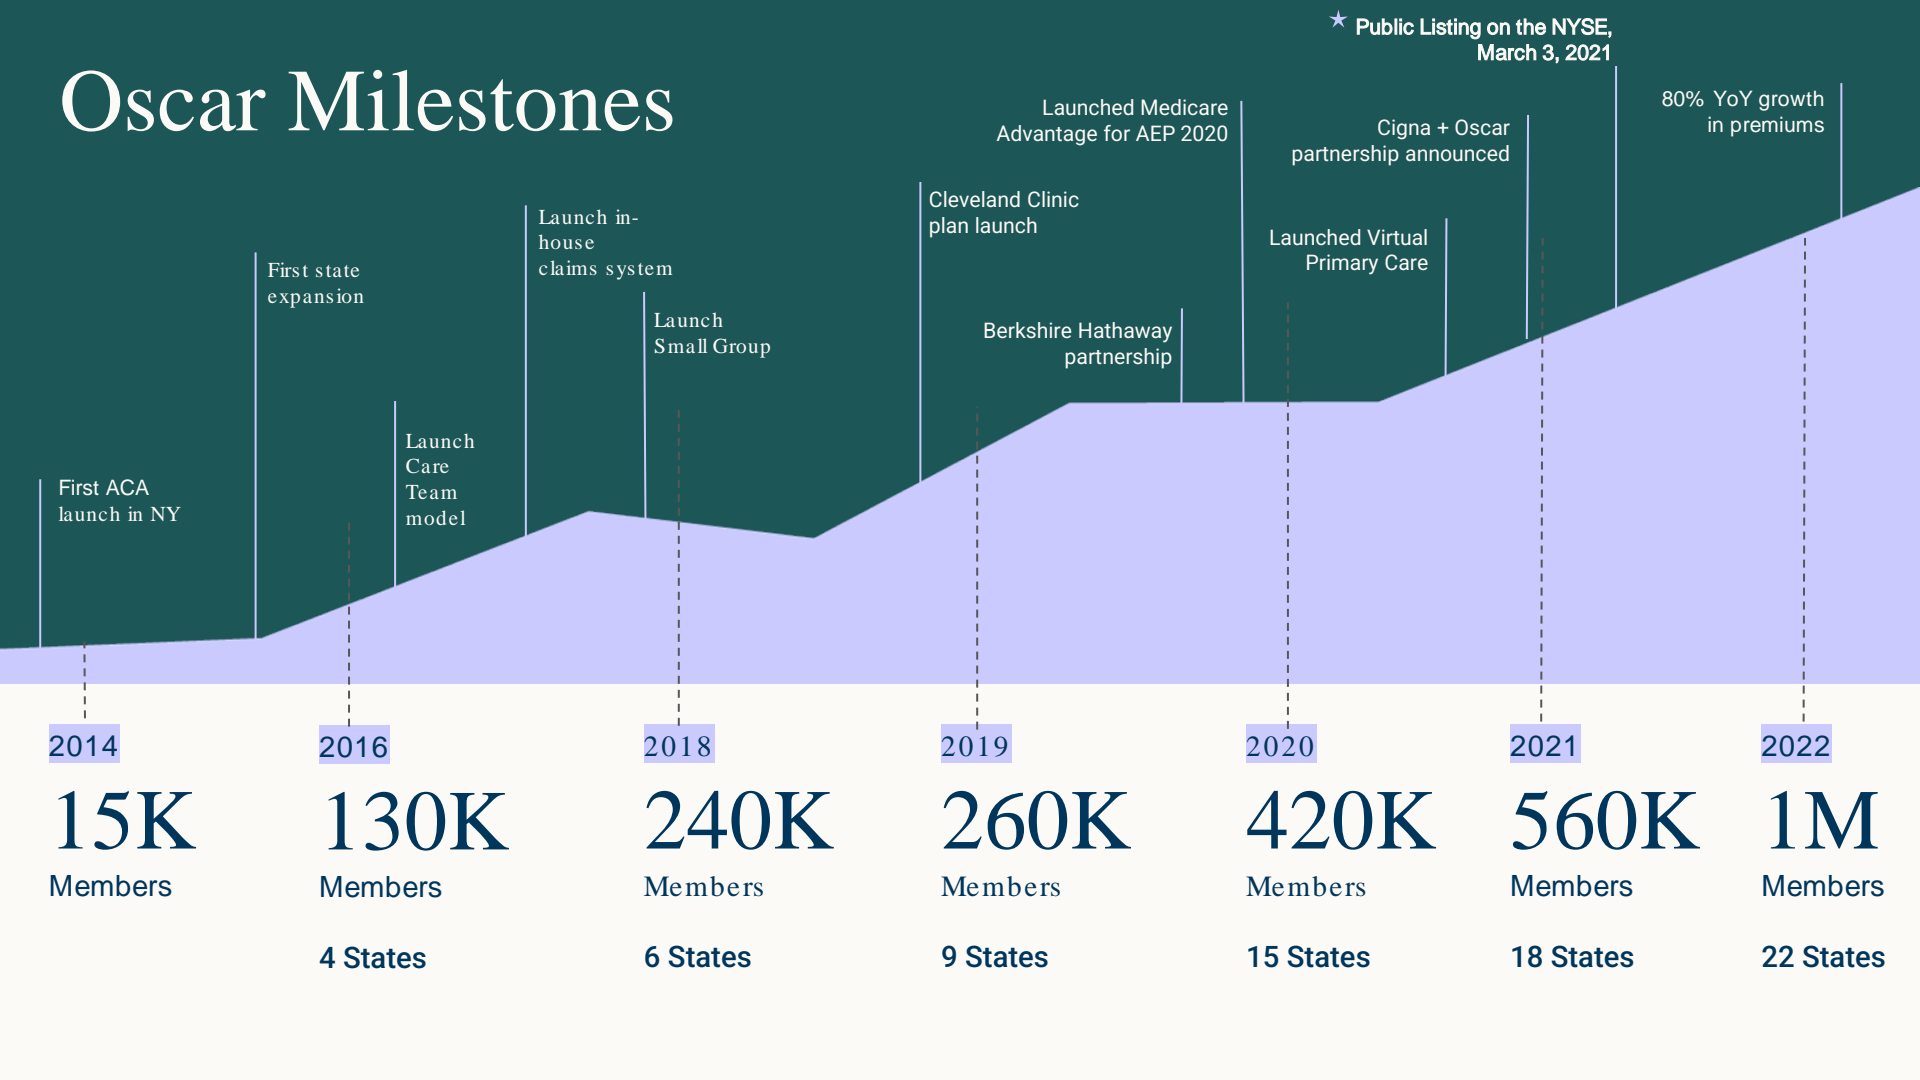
Oscar Milestones

★ Public Listing on the NYSE, March 3, 2021

80% YoY growth in premiums

Launched Medicare Advantage for AEP 2020

Cigna + Oscar partnership announced

Cleveland Clinic plan launch

Launched Virtual Primary Care

Launch in-house claims system

First state expansion

Launch Small Group

Berkshire Hathaway partnership

Launch Care Team model

First ACA launch in NY

2014
15K
Members

2016
130K
Members

4 States

2018
240K
Members

6 States

2019
260K
Members

9 States

2020
420K
Members

15 States

2021
560K
Members

18 States

2022
1M
Members

22 States